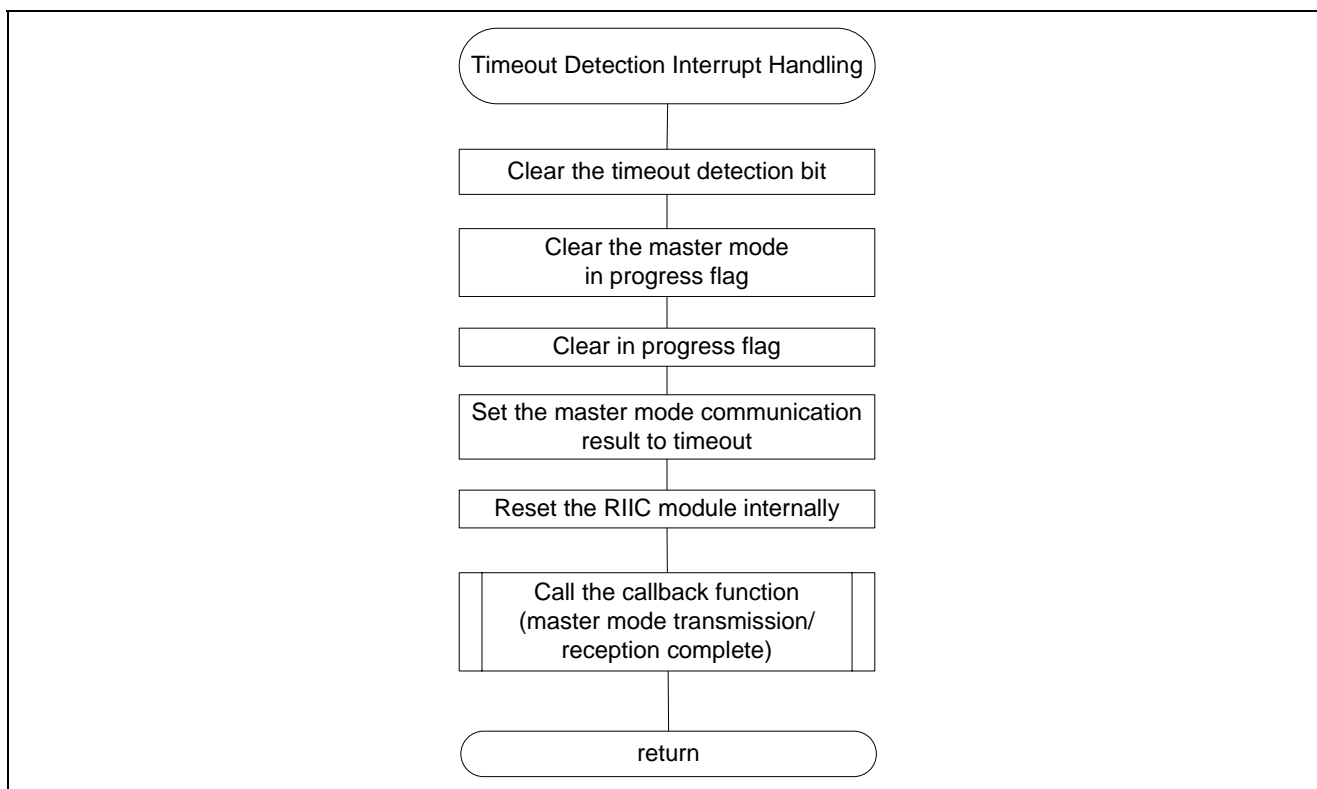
Timeout Detection Interrupt Handling

Clear the timeout detection bit

Clear the master mode in progress flag

Clear in progress flag

Set the master mode communication result to timeout

Reset the RIIC module internally

Call the callback function (master mode transmission/ reception complete)

return